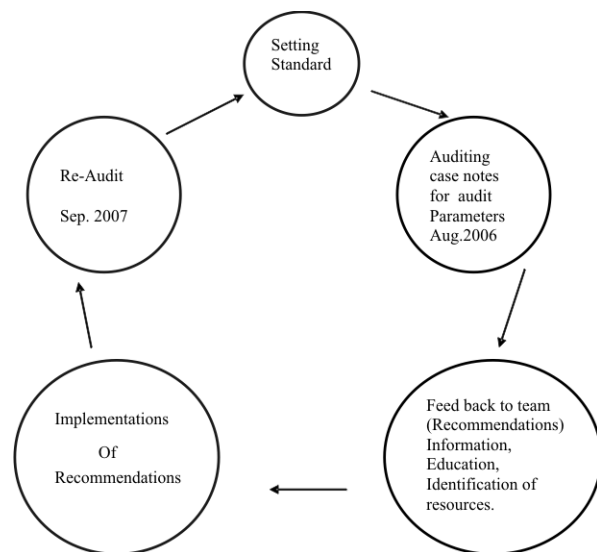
Setting Standard

Auditing case notes for audit Parameters Aug.2006

Feed back to team (Recommendations) Information, Education, Identification of resources.

Implementations

Of

Recommendations

Re-Audit

Sep. 2007